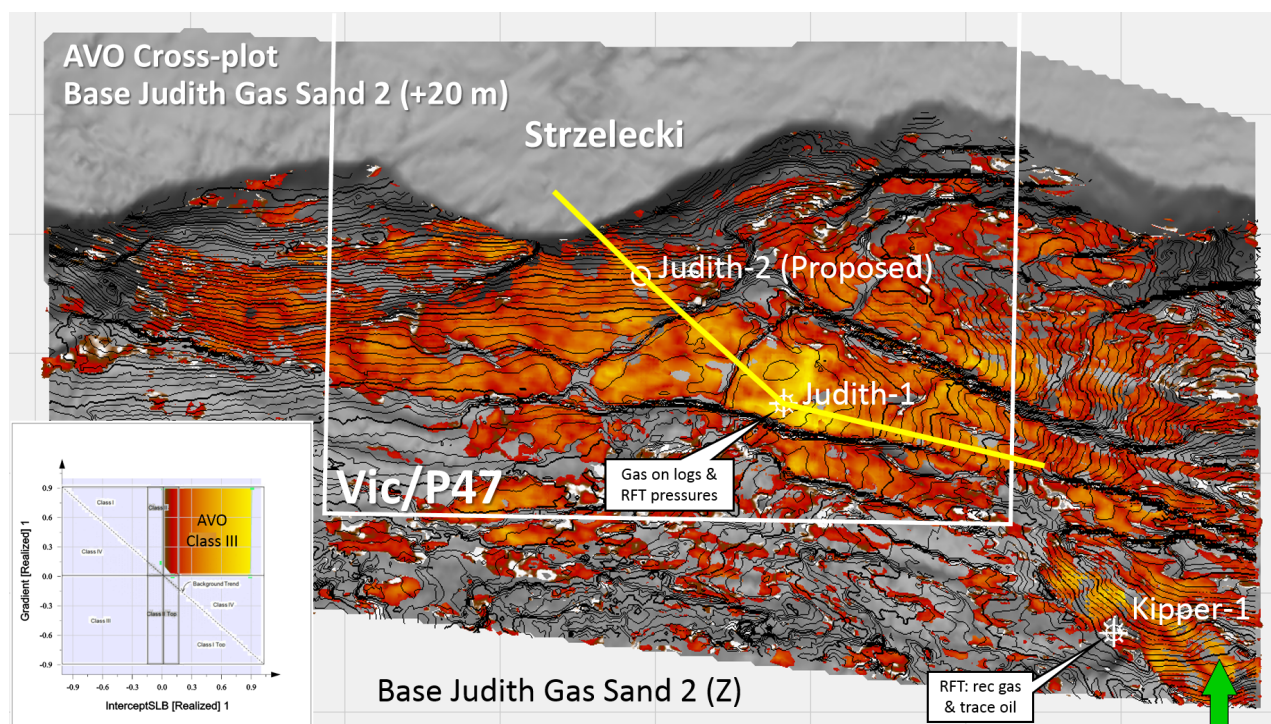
AVO Cross-plot
Base Judith Gas Sand 2 (+20 m)

Strzelecki

Judith-2 (Proposed)

Judith-1

Gas on logs & RFT pressures

Vic/P47

Kipper-1

RFT: rec gas & trace oil

Base Judith Gas Sand 2 (Z)

0.9
0.6
0.3
0.0
-0.3
-0.6
-0.9
Gradient [Realized] 1
Class I
Class IV
Class II
AVO Class III
Background Trend
Class IV
Class III
Class II Top
Class I Top
-0.9 -0.6 -0.3 0.0 0.3 0.6 0.9
InterceptSLB [Realized] 1